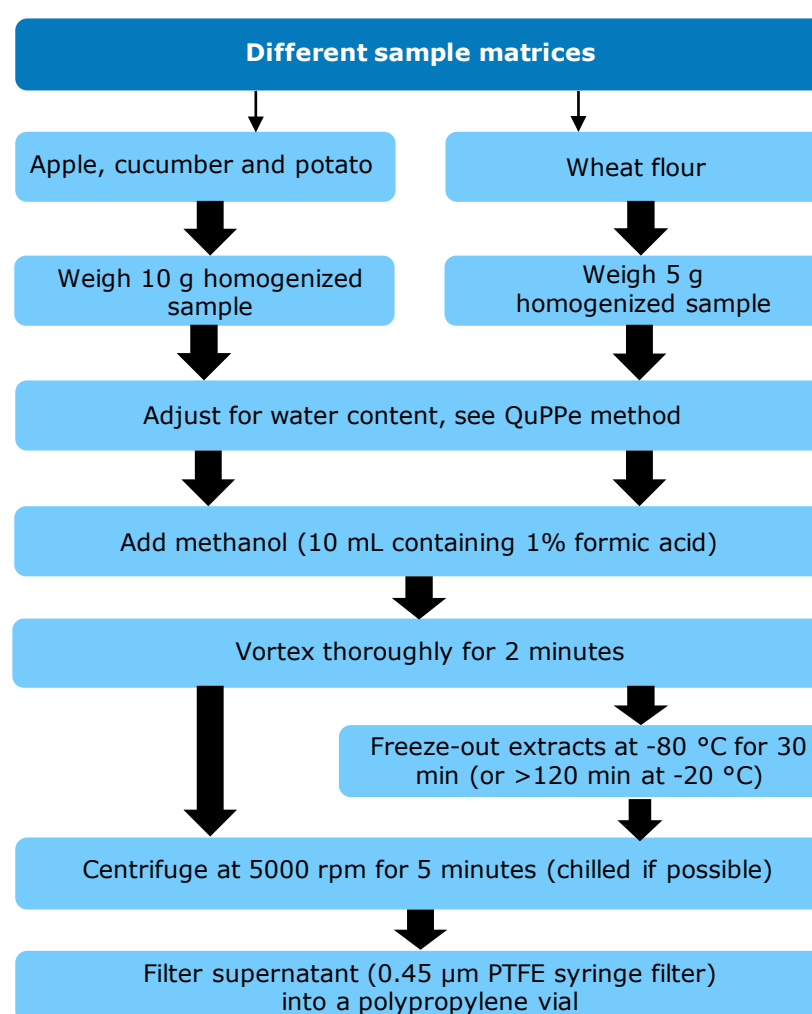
Different sample matrices

Apple, cucumber and potato

Wheat flour

Weigh 10 g homogenized sample

Weigh 5 g homogenized sample

Adjust for water content, see QuPPe method

Add methanol (10 mL containing 1% formic acid)

Vortex thoroughly for 2 minutes

Freeze-out extracts at -80 °C for 30 min (or >120 min at -20 °C)

Centrifuge at 5000 rpm for 5 minutes (chilled if possible)

Filter supernatant (0.45 µm PTFE syringe filter) into a polypropylene vial